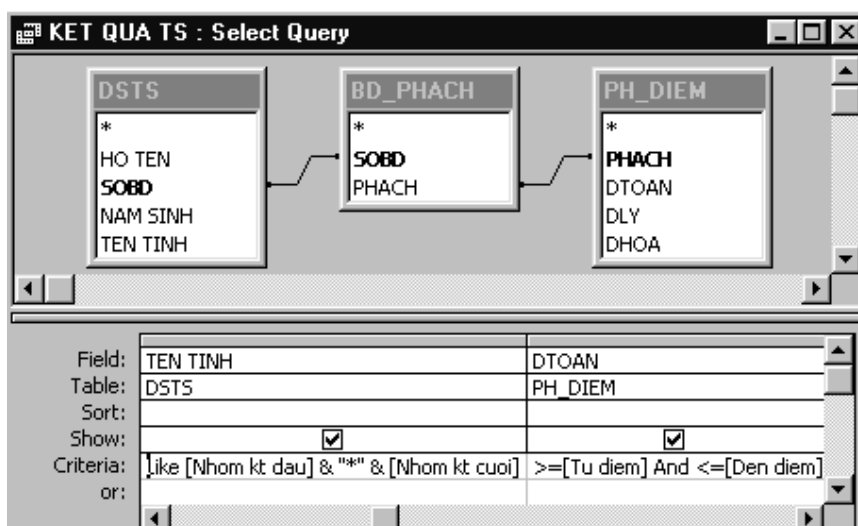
KET QUA TS : Select Query

DSTS
*
HO TEN
SOBD
NAM SINH
TEN TINH

BD_PHACH
*
SOBD
PHACH

PH_DIEM
*
PHACH
DTOAN
DLY
DHOA

| | | |
|---|---|---|
| Field: | TEN TINH | DTOAN |
| Table: | DSTS | PH_DIEM |
| Sort: | | |
| Show: | ☑ | ☑ |
| Criteria: | Like [Nhom kt dau] & "*" & [Nhom kt cuoi] | >=[Tu diem] And <=[Den diem] |
| or: | | |